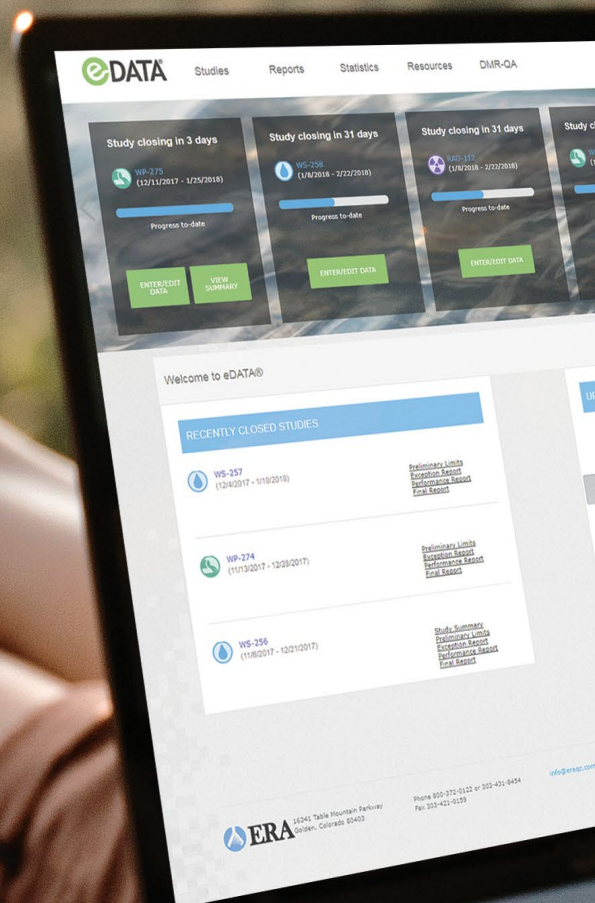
eDATA Studies Reports Statistics Resources DMR-QA

Study closing in 3 days
WP-275
(12/11/2017 - 1/25/2018)
Progress to-date
ENTER/EDIT DATA
VIEW SUMMARY

Study closing in 31 days
WS-258
(1/8/2018 - 2/22/2018)
Progress to-date
ENTER/EDIT DATA

Study closing in 31 days
RAD-112
(1/8/2018 - 2/22/2018)
Progress to-date
ENTER/EDIT DATA

Study c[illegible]

Welcome to eDATA®

RECENTLY CLOSED STUDIES

WS-257
(12/4/2017 - 1/18/2018)
Preliminary Limits
Exception Report
Performance Report
Final Report

WP-274
(11/13/2017 - 12/28/2017)
Preliminary Limits
Exception Report
Performance Report
Final Report

WS-256
(11/6/2017 - 12/21/2017)
Study Summary
Preliminary Limits
Exception Report
Performance Report
Final Report

ERA
16341 Table Mountain Parkway
Golden, Colorado 80403

Phone 800-372-0122 or 303-431-8454
Fax 303-421-0159

info@eraqc.com